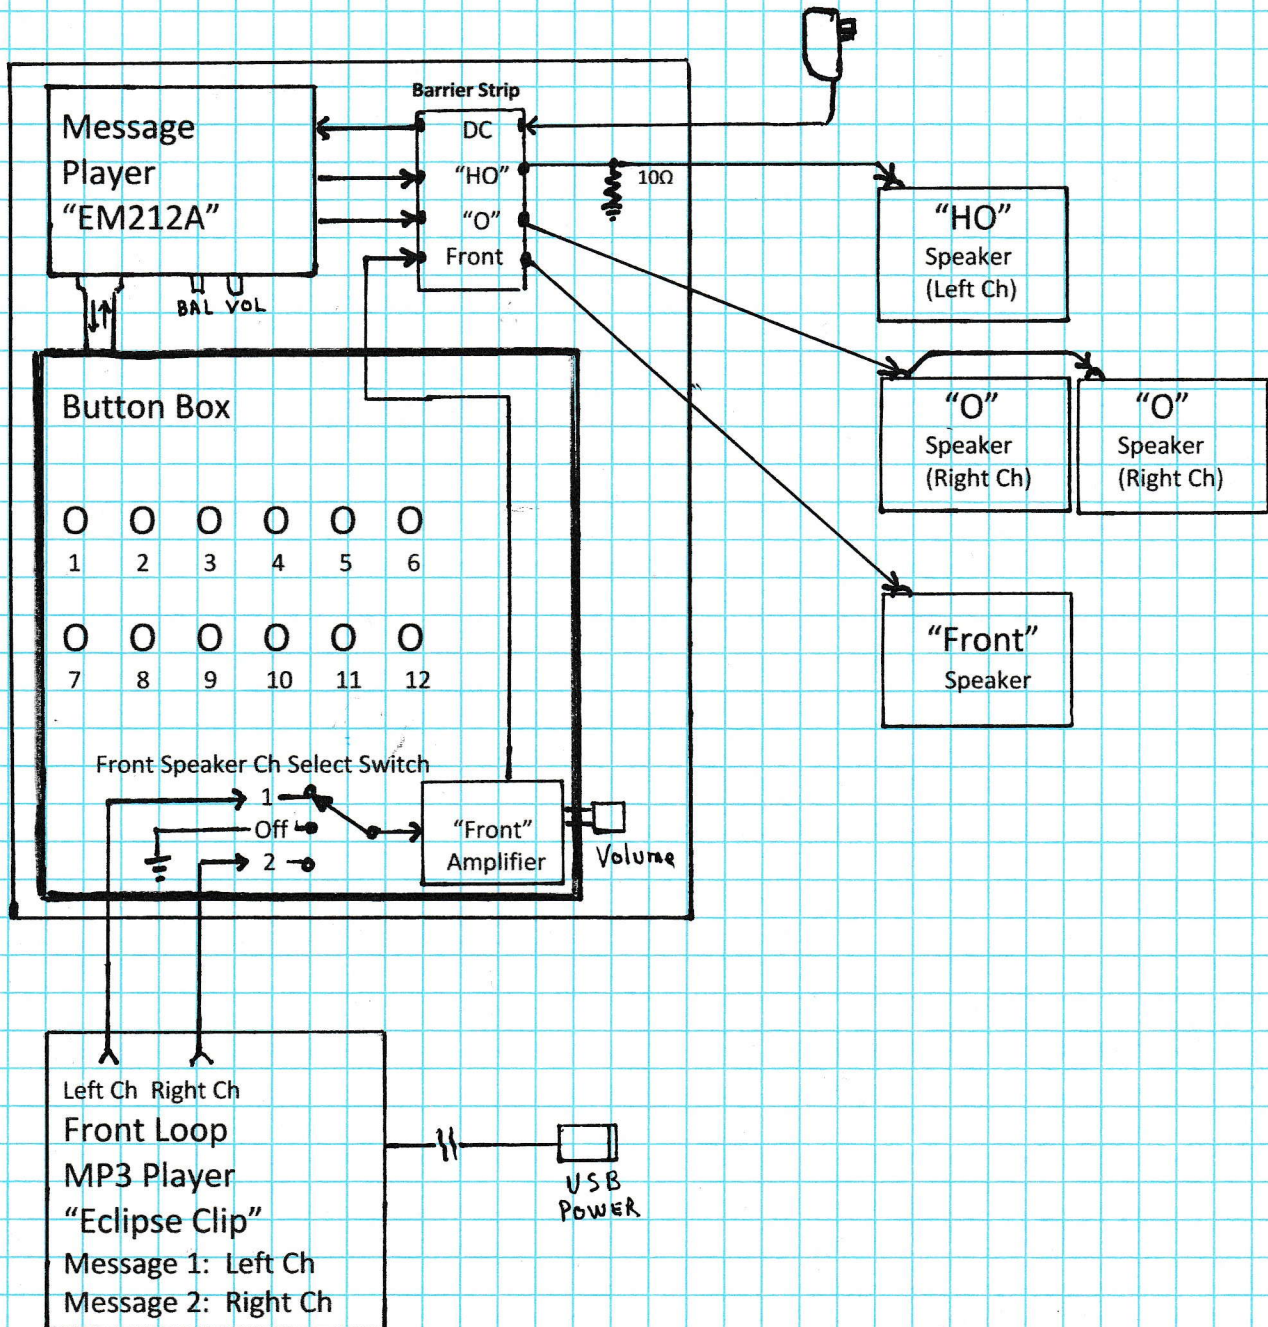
Barrier Strip

Message Player "EM212A"

DC
"HO"
"O"
Front

10Ω

BAL VOL

"HO" Speaker (Left Ch)

"O" Speaker (Right Ch)

"O" Speaker (Right Ch)

"Front" Speaker

Button Box

O O O O O O
1 2 3 4 5 6

O O O O O O
7 8 9 10 11 12

Front Speaker Ch Select Switch

1
Off
2

"Front" Amplifier

Volume

Left Ch Right Ch
Front Loop
MP3 Player
"Eclipse Clip"
Message 1: Left Ch
Message 2: Right Ch

USB POWER